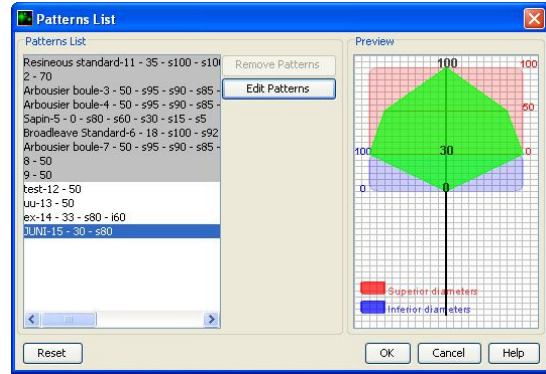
Patterns List

Patterns List

Resineous standard-11 - 35 - s100 - s10
2 - 70
Arbousier boule-3 - 50 - s95 - s90 - s85 -
Arbousier boule-4 - 50 - s95 - s90 - s85 -
Sapin-5 - 0 - s80 - s60 - s30 - s15 - s5
Broadleave Standard-6 - 18 - s100 - s92
Arbousier boule-7 - 50 - s95 - s90 - s85 -
8 - 50
9 - 50
test-12 - 50
uu-13 - 50
ex-14 - 33 - s80 - i60
JUNI-15 - 30 - s80

Remove Patterns

Edit Patterns

Preview

100
100
50
100
30
0
0
0

Superior diameters
Inferior diameters

Reset

OK

Cancel

Help